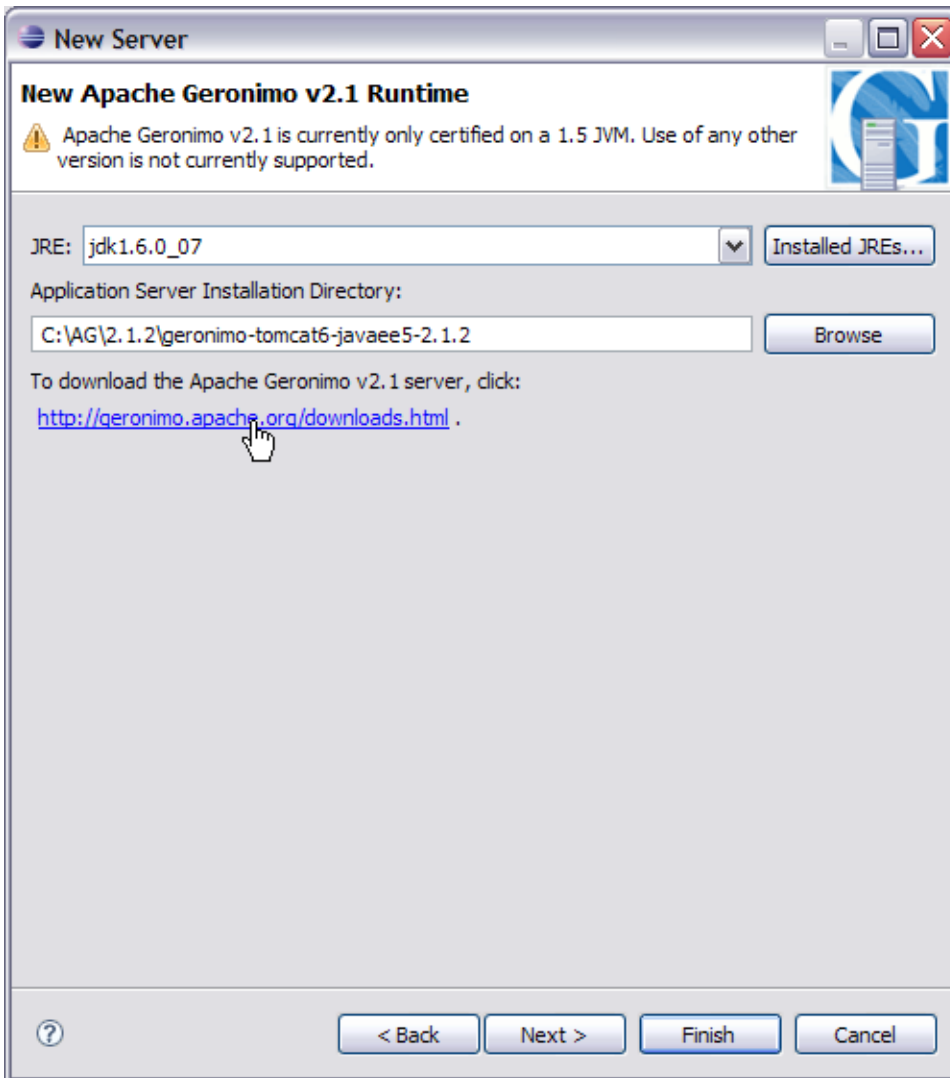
New Server

New Apache Geronimo v2.1 Runtime

Apache Geronimo v2.1 is currently only certified on a 1.5 JVM. Use of any other version is not currently supported.

JRE: jdk1.6.0_07

Installed JREs...

Application Server Installation Directory:

C:\AG\2.1.2\geronimo-tomcat6-javaee5-2.1.2

Browse

To download the Apache Geronimo v2.1 server, click:

http://geronimo.apache.org/downloads.html .

?

< Back

Next >

Finish

Cancel